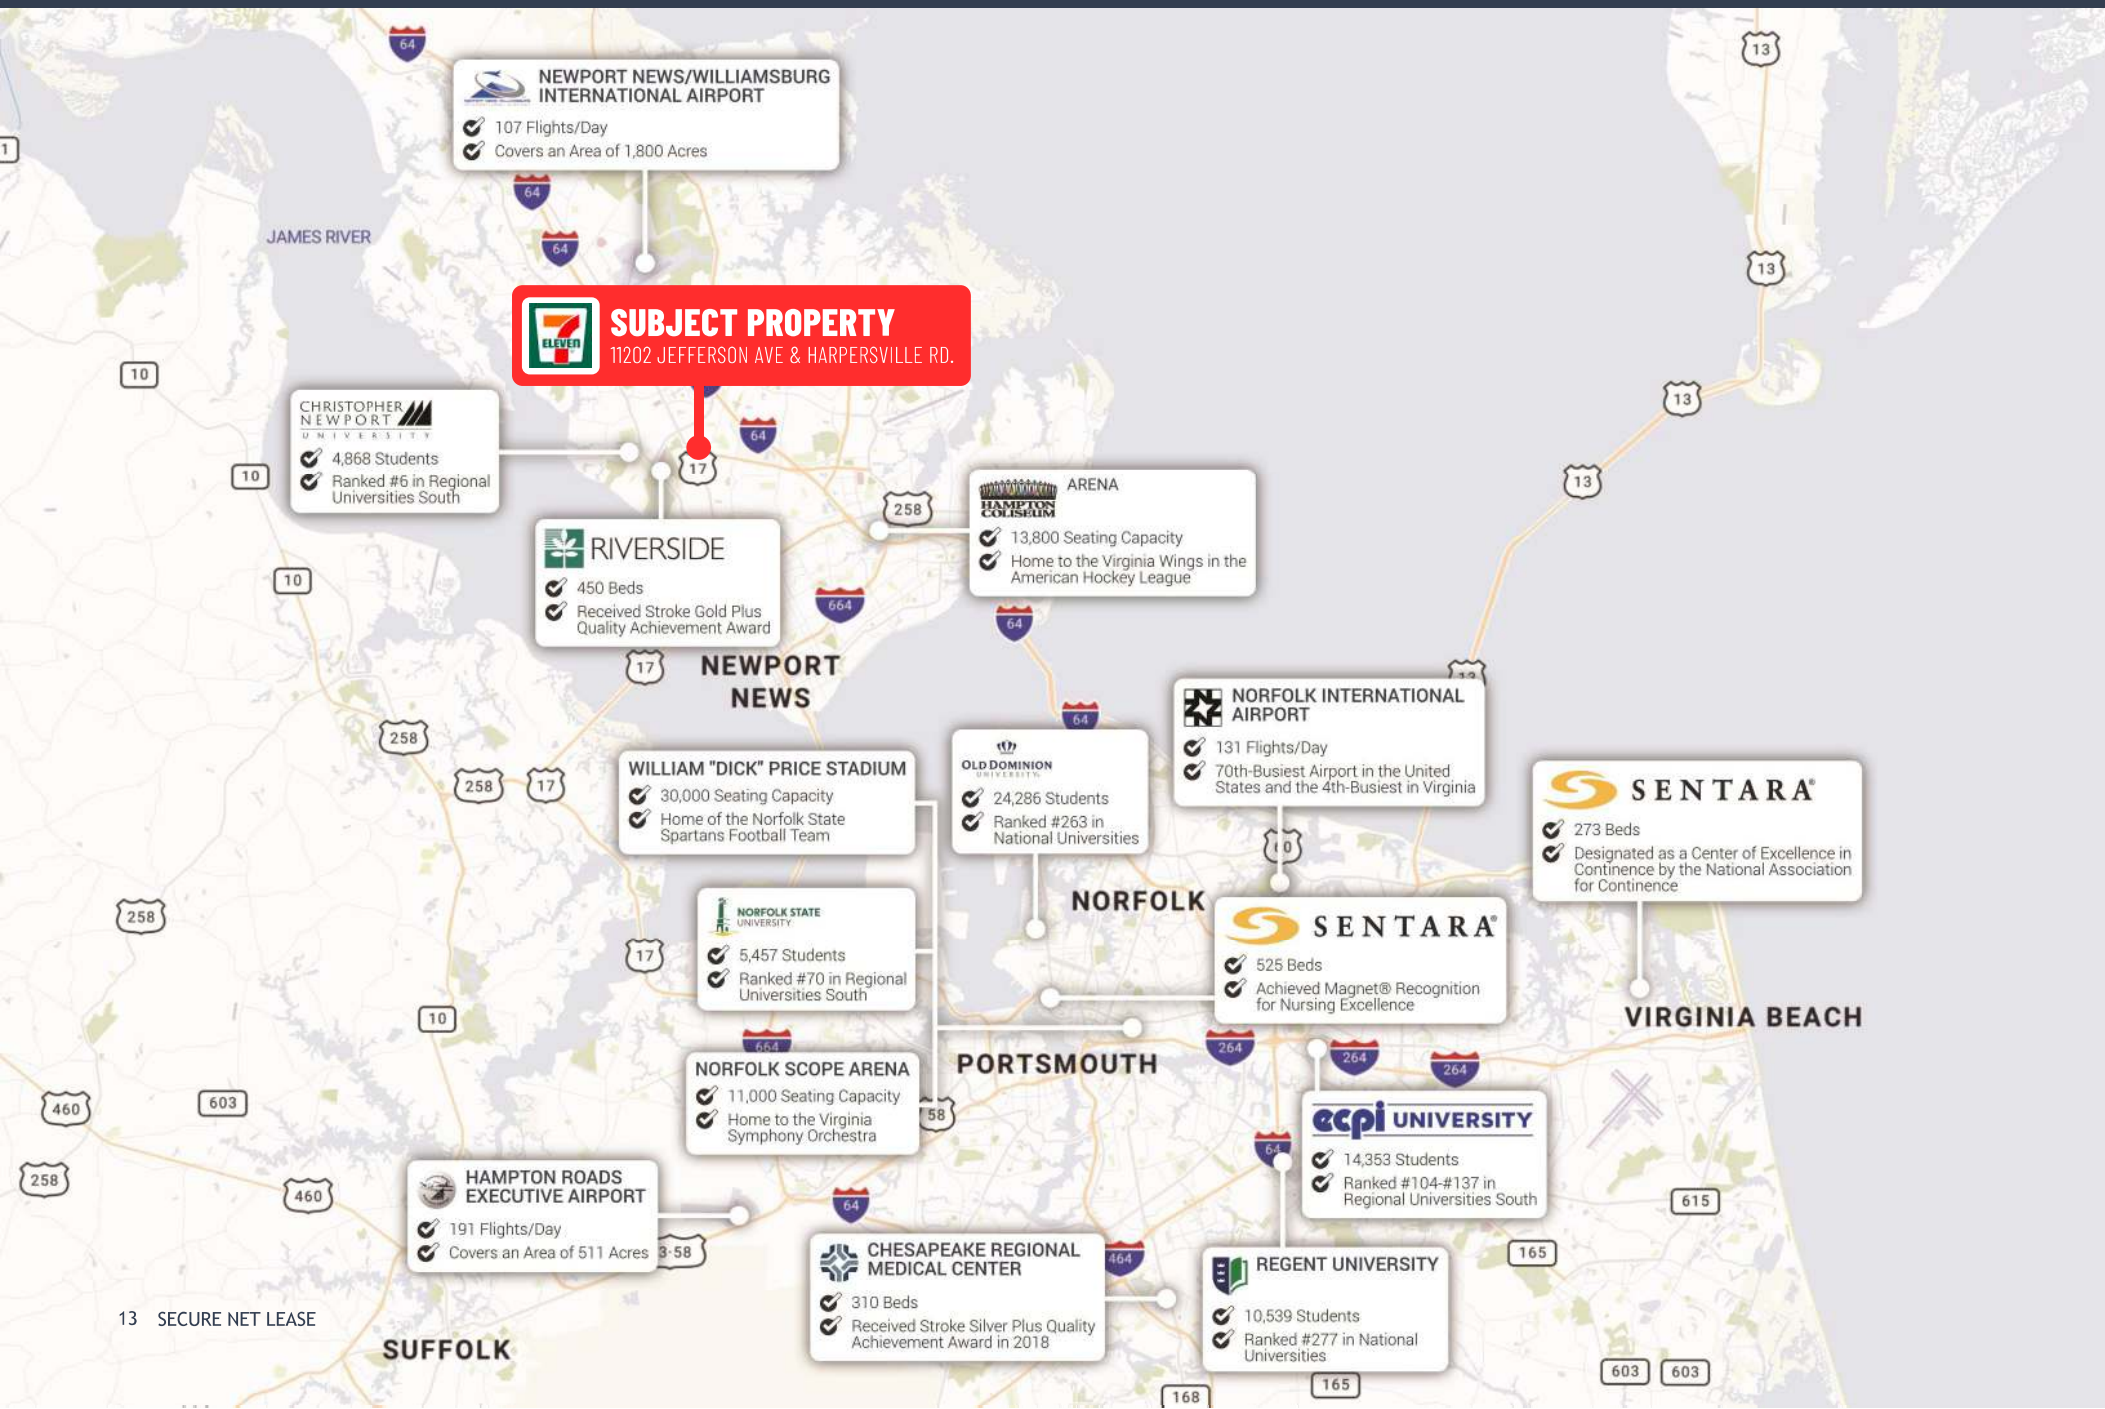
64

NEWPORT NEWS/WILLIAMSBURG INTERNATIONAL AIRPORT
107 Flights/Day
Covers an Area of 1,800 Acres

13

64

JAMES RIVER

64

13

SUBJECT PROPERTY
11202 JEFFERSON AVE & HARPERSVILLE RD.

ELEVEN

10

CHRISTOPHER NEWPORT UNIVERSITY
4,868 Students
Ranked #6 in Regional Universities South

64

13

10

17

13

258

ARENA
HAMPTON COLISEUM
13,800 Seating Capacity
Home to the Virginia Wings in the American Hockey League

RIVERSIDE
450 Beds
Received Stroke Gold Plus Quality Achievement Award

10

664

64

17

NEWPORT NEWS

64

NORFOLK INTERNATIONAL AIRPORT
131 Flights/Day
70th-Busiest Airport in the United States and the 4th-Busiest in Virginia

258

OLD DOMINION UNIVERSITY
24,286 Students
Ranked #263 in National Universities

258

17

WILLIAM "DICK" PRICE STADIUM
30,000 Seating Capacity
Home of the Norfolk State Spartans Football Team

SENTARA
273 Beds
Designated as a Center of Excellence in Continence by the National Association for Continence

258

NORFOLK STATE UNIVERSITY
5,457 Students
Ranked #70 in Regional Universities South

NORFOLK

SENTARA
525 Beds
Achieved Magnet® Recognition for Nursing Excellence

17

10

VIRGINIA BEACH

664

264

NORFOLK SCOPE ARENA
11,000 Seating Capacity
Home to the Virginia Symphony Orchestra

PORTSMOUTH

264

264

460

603

58

ecpi UNIVERSITY
14,353 Students
Ranked #104-#137 in Regional Universities South

HAMPTON ROADS EXECUTIVE AIRPORT
191 Flights/Day
Covers an Area of 511 Acres

64

258

460

64

615

58

464

CHESAPEAKE REGIONAL MEDICAL CENTER
310 Beds
Received Stroke Silver Plus Quality Achievement Award in 2018

REGENT UNIVERSITY
10,539 Students
Ranked #277 in National Universities

165

13 SECURE NET LEASE

SUFFOLK

168

165

603

603